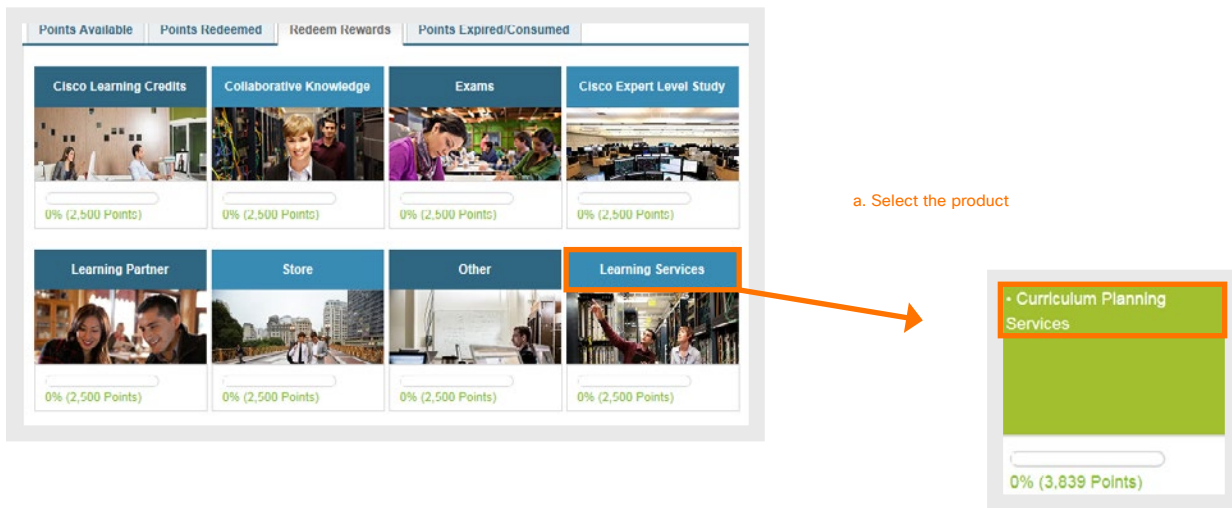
Points Available | Points Redeemed | Redeem Rewards | Points Expired/Consumed

Cisco Learning Credits
0% (2,500 Points)

Collaborative Knowledge
0% (2,500 Points)

Exams
0% (2,500 Points)

Cisco Expert Level Study
0% (2,500 Points)

Learning Partner
0% (2,500 Points)

Store
0% (2,500 Points)

Other
0% (2,500 Points)

Learning Services
0% (2,500 Points)

a. Select the product

• Curriculum Planning Services
0% (3,839 Points)